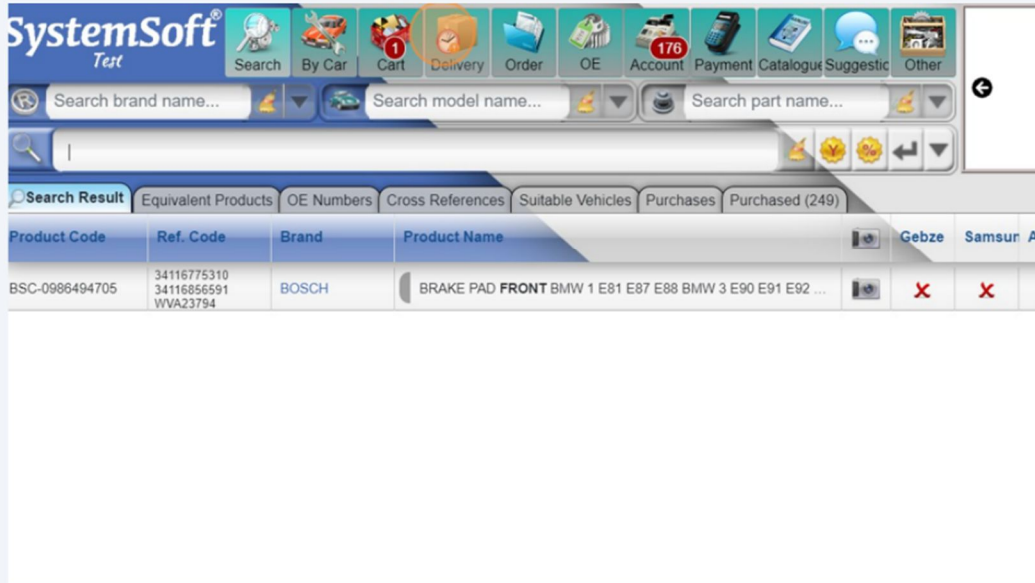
SystemSoft®
Test

Search By Car 1 Cart Delivery Order OE 176 Account Payment Catalogue Suggestic Other

Search brand name... Search model name... Search part name...

Search Result Equivalent Products OE Numbers Cross References Suitable Vehicles Purchases Purchased (249)

| Product Code | Ref. Code | Brand | Product Name | | Gebze | Samsur | A |
|---|---|---|---|---|---|---|---|
| BSC-0986494705 | 34116775310 34116856591 WVA23794 | BOSCH | BRAKE PAD **FRONT** BMW 1 E81 E87 E88 BMW 3 E90 E91 E92 ... | | ✗ | ✗ | |